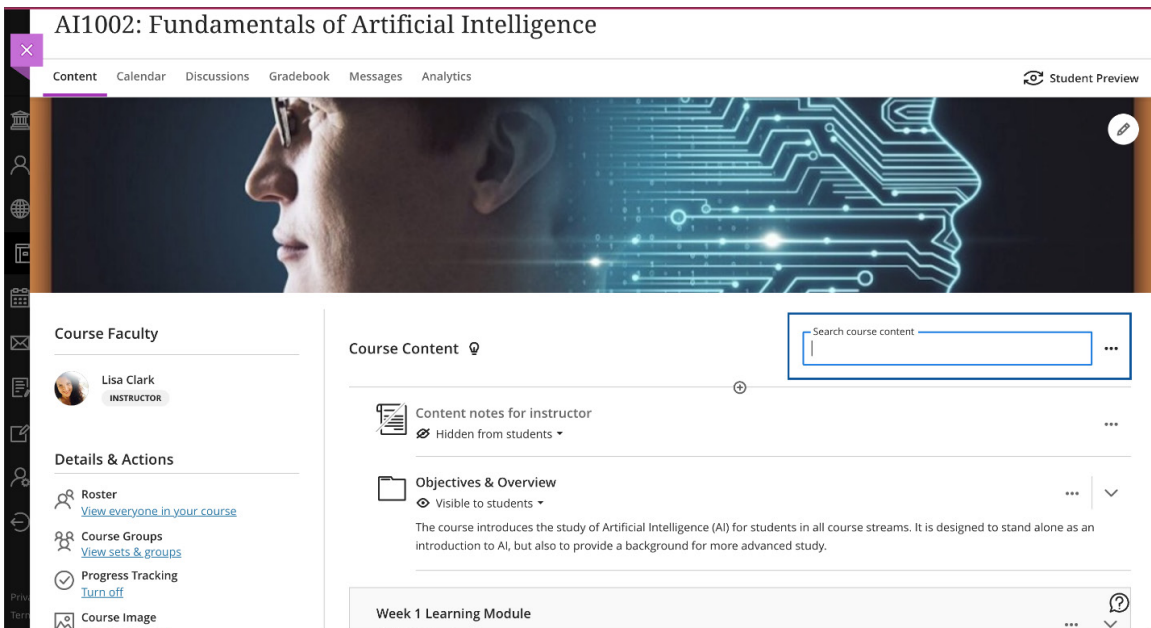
AI1002: Fundamentals of Artificial Intelligence

Content Calendar Discussions Gradebook Messages Analytics

Student Preview

Course Faculty

Lisa Clark
INSTRUCTOR

Details & Actions

Roster
View everyone in your course

Course Groups
View sets & groups

Progress Tracking
Turn off

Course Image

Course Content

Search course content

Content notes for instructor
Hidden from students

Objectives & Overview
Visible to students

The course introduces the study of Artificial Intelligence (AI) for students in all course streams. It is designed to stand alone as an introduction to AI, but also to provide a background for more advanced study.

Week 1 Learning Module

Priv
Term